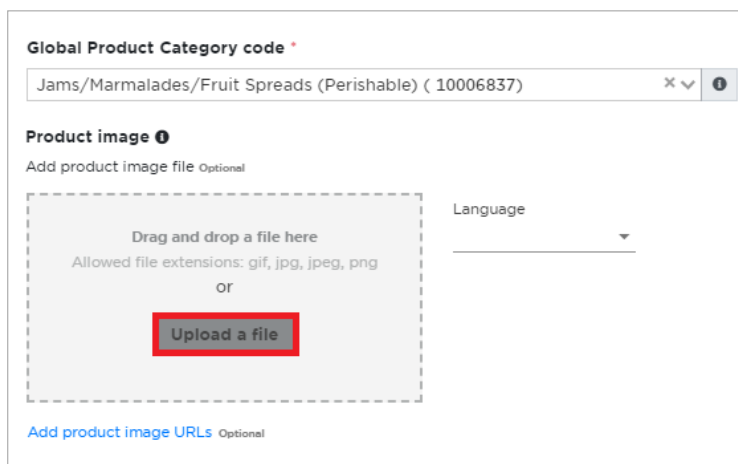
Global Product Category code *

Jams/Marmalades/Fruit Spreads (Perishable) ( 10006837)

Product image

Add product image file Optional

Drag and drop a file here
Allowed file extensions: gif, jpg, jpeg, png
or

Upload a file

Language

Add product image URLs Optional